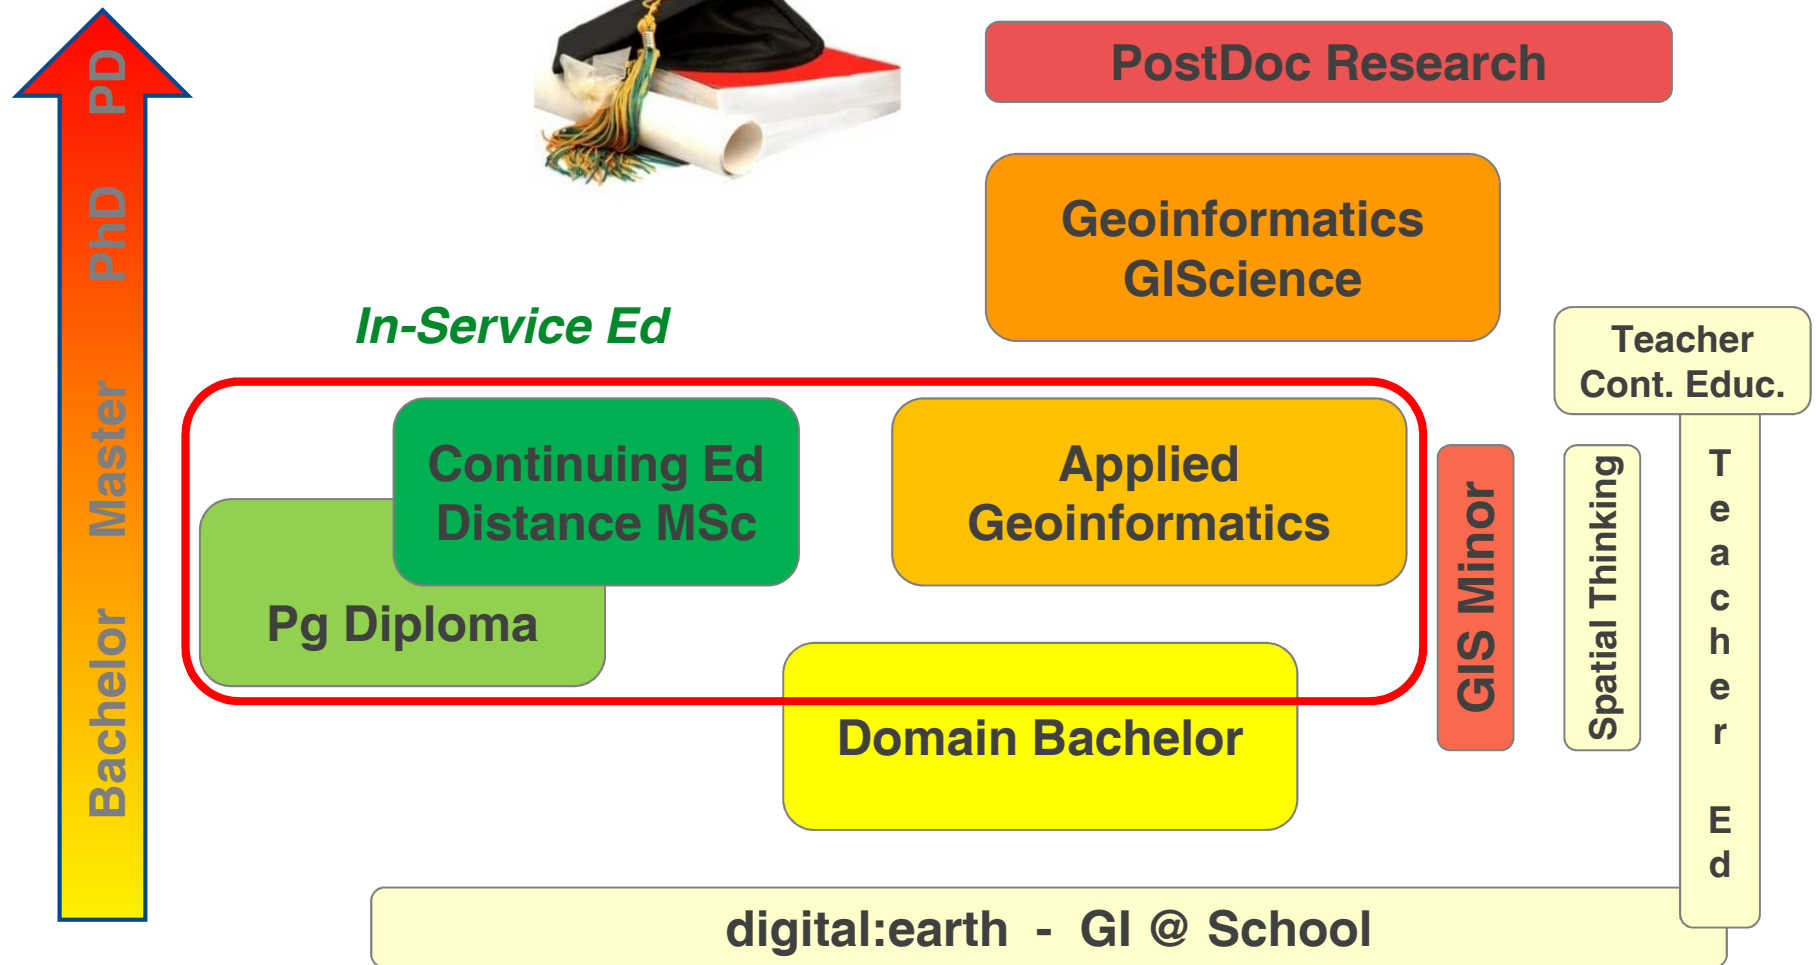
PD
PhD
Master
Bachelor

PostDoc Research

Geoinformatics GIScience

In-Service Ed

Teacher Cont. Educ.

Continuing Ed Distance MSc

Applied Geoinformatics

Pg Diploma

GIS Minor

Spatial Thinking

Teacher Ed

Domain Bachelor

digital:earth - GI @ School